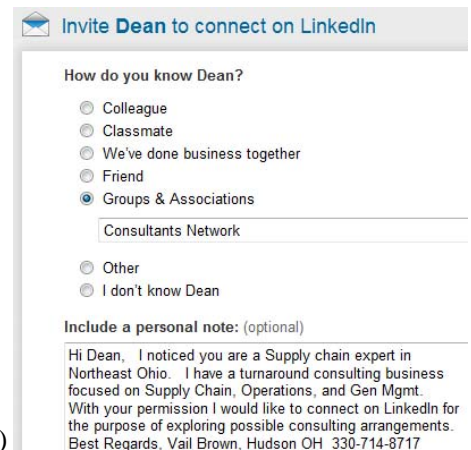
Invite Dean to connect on LinkedIn

How do you know Dean?

Colleague
Classmate
We've done business together
Friend
Groups & Associations

Consultants Network

Other
I don't know Dean

Include a personal note: (optional)

Hi Dean, I noticed you are a Supply chain expert in Northeast Ohio. I have a turnaround consulting business focused on Supply Chain, Operations, and Gen Mgmt. With your permission I would like to connect on LinkedIn for the purpose of exploring possible consulting arrangements. Best Regards, Vail Brown, Hudson OH 330-714-8717